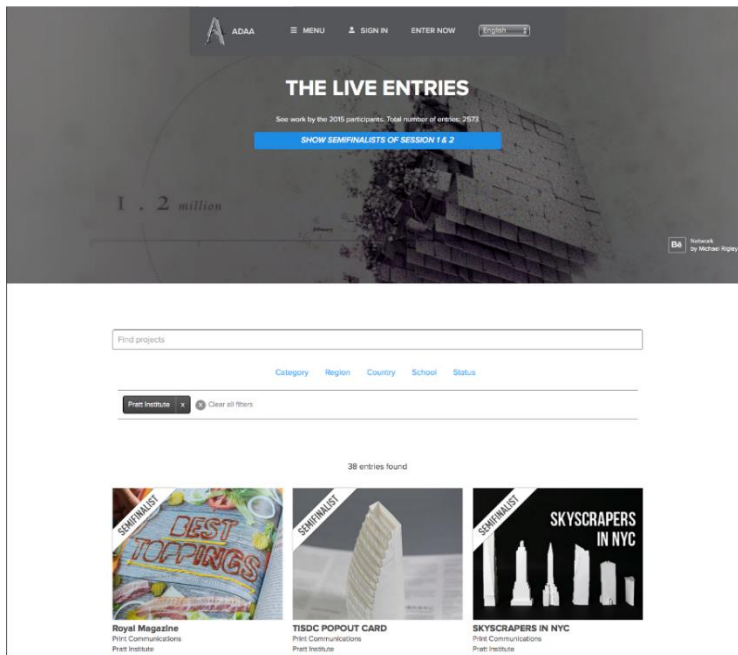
ADAA MENU SIGN IN ENTER NOW English

THE LIVE ENTRIES

See work by the 2015 participants. Total number of entries: 2573

SHOW SEMIFINALISTS OF SESSION 1 & 2

1 . 2 million

Bē Network by Michael Ripley

Find projects

Category Region Country School Status

Pratt Institute x Clear all filters

38 entries found

SEMIFINALIST

BEST TOPPINGS

Royal Magazine
Print Communications
Pratt Institute

SEMIFINALIST

TISDC POPOUT CARD
Print Communications
Pratt Institute

SEMIFINALIST

SKYSCRAPERS IN NYC

SKYSCRAPERS IN NYC
Print Communications
Pratt Institute